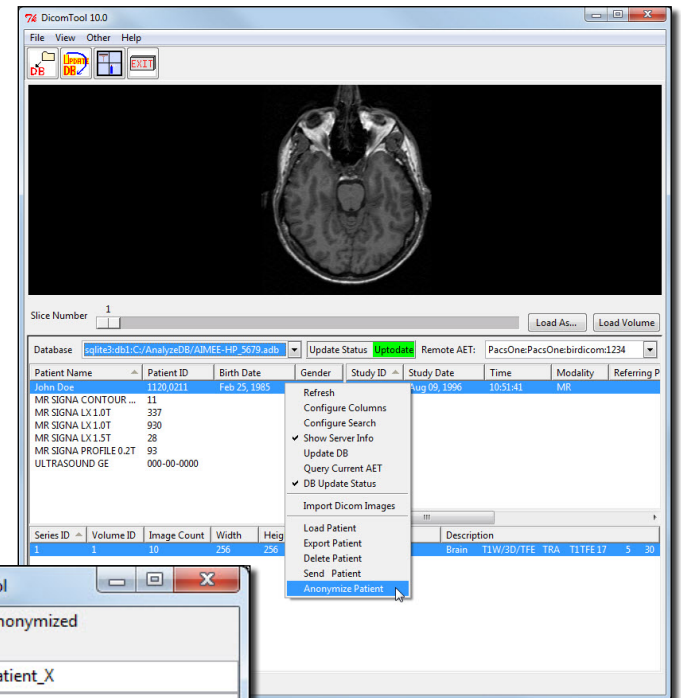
DicomTool 10.0

File View Other Help

DB UPDATE DB EXIT

Slice Number 1

Load As... Load Volume

Database sqlite3:db1:C:/AnalyzeDB/AIMEE-HP_5679.adb Update Status Uptodate Remote AET: PacsOne:PacsOne:birdicom:1234

| Patient Name | Patient ID | Birth Date | Gender | Study ID | Study Date | Time | Modality | Referring P |
|---|---|---|---|---|---|---|---|---|
| John Doe | 1120.0211 | Feb 25, 1985 | | | Aug 09, 1996 | 10:51:41 | MR | |
| MR SIGNA CONTOUR ... | 11 | | | | | | | |
| MR SIGNA LX 1.0T | 337 | | | | | | | |
| MR SIGNA LX 1.0T | 930 | | | | | | | |
| MR SIGNA LX 1.5T | 28 | | | | | | | |
| MR SIGNA PROFILE 0.2T | 93 | | | | | | | |
| ULTRASOUND GE | 000-00-0000 | | | | | | | |

Refresh
Configure Columns
Configure Search
✔ Show Server Info
Update DB
Query Current AET
✔ DB Update Status
Import Dicom Images
Load Patient
Export Patient
Delete Patient
Send Patient
Anonymize Patient

| Series ID | Volume ID | Image Count | Width | Heig | Description |
|---|---|---|---|---|---|
| 1 | 1 | 10 | 256 | 256 | Brain T1W/3D/TFE TRA T1TFE 17 5 30 |

ol
nonymized
atient_X